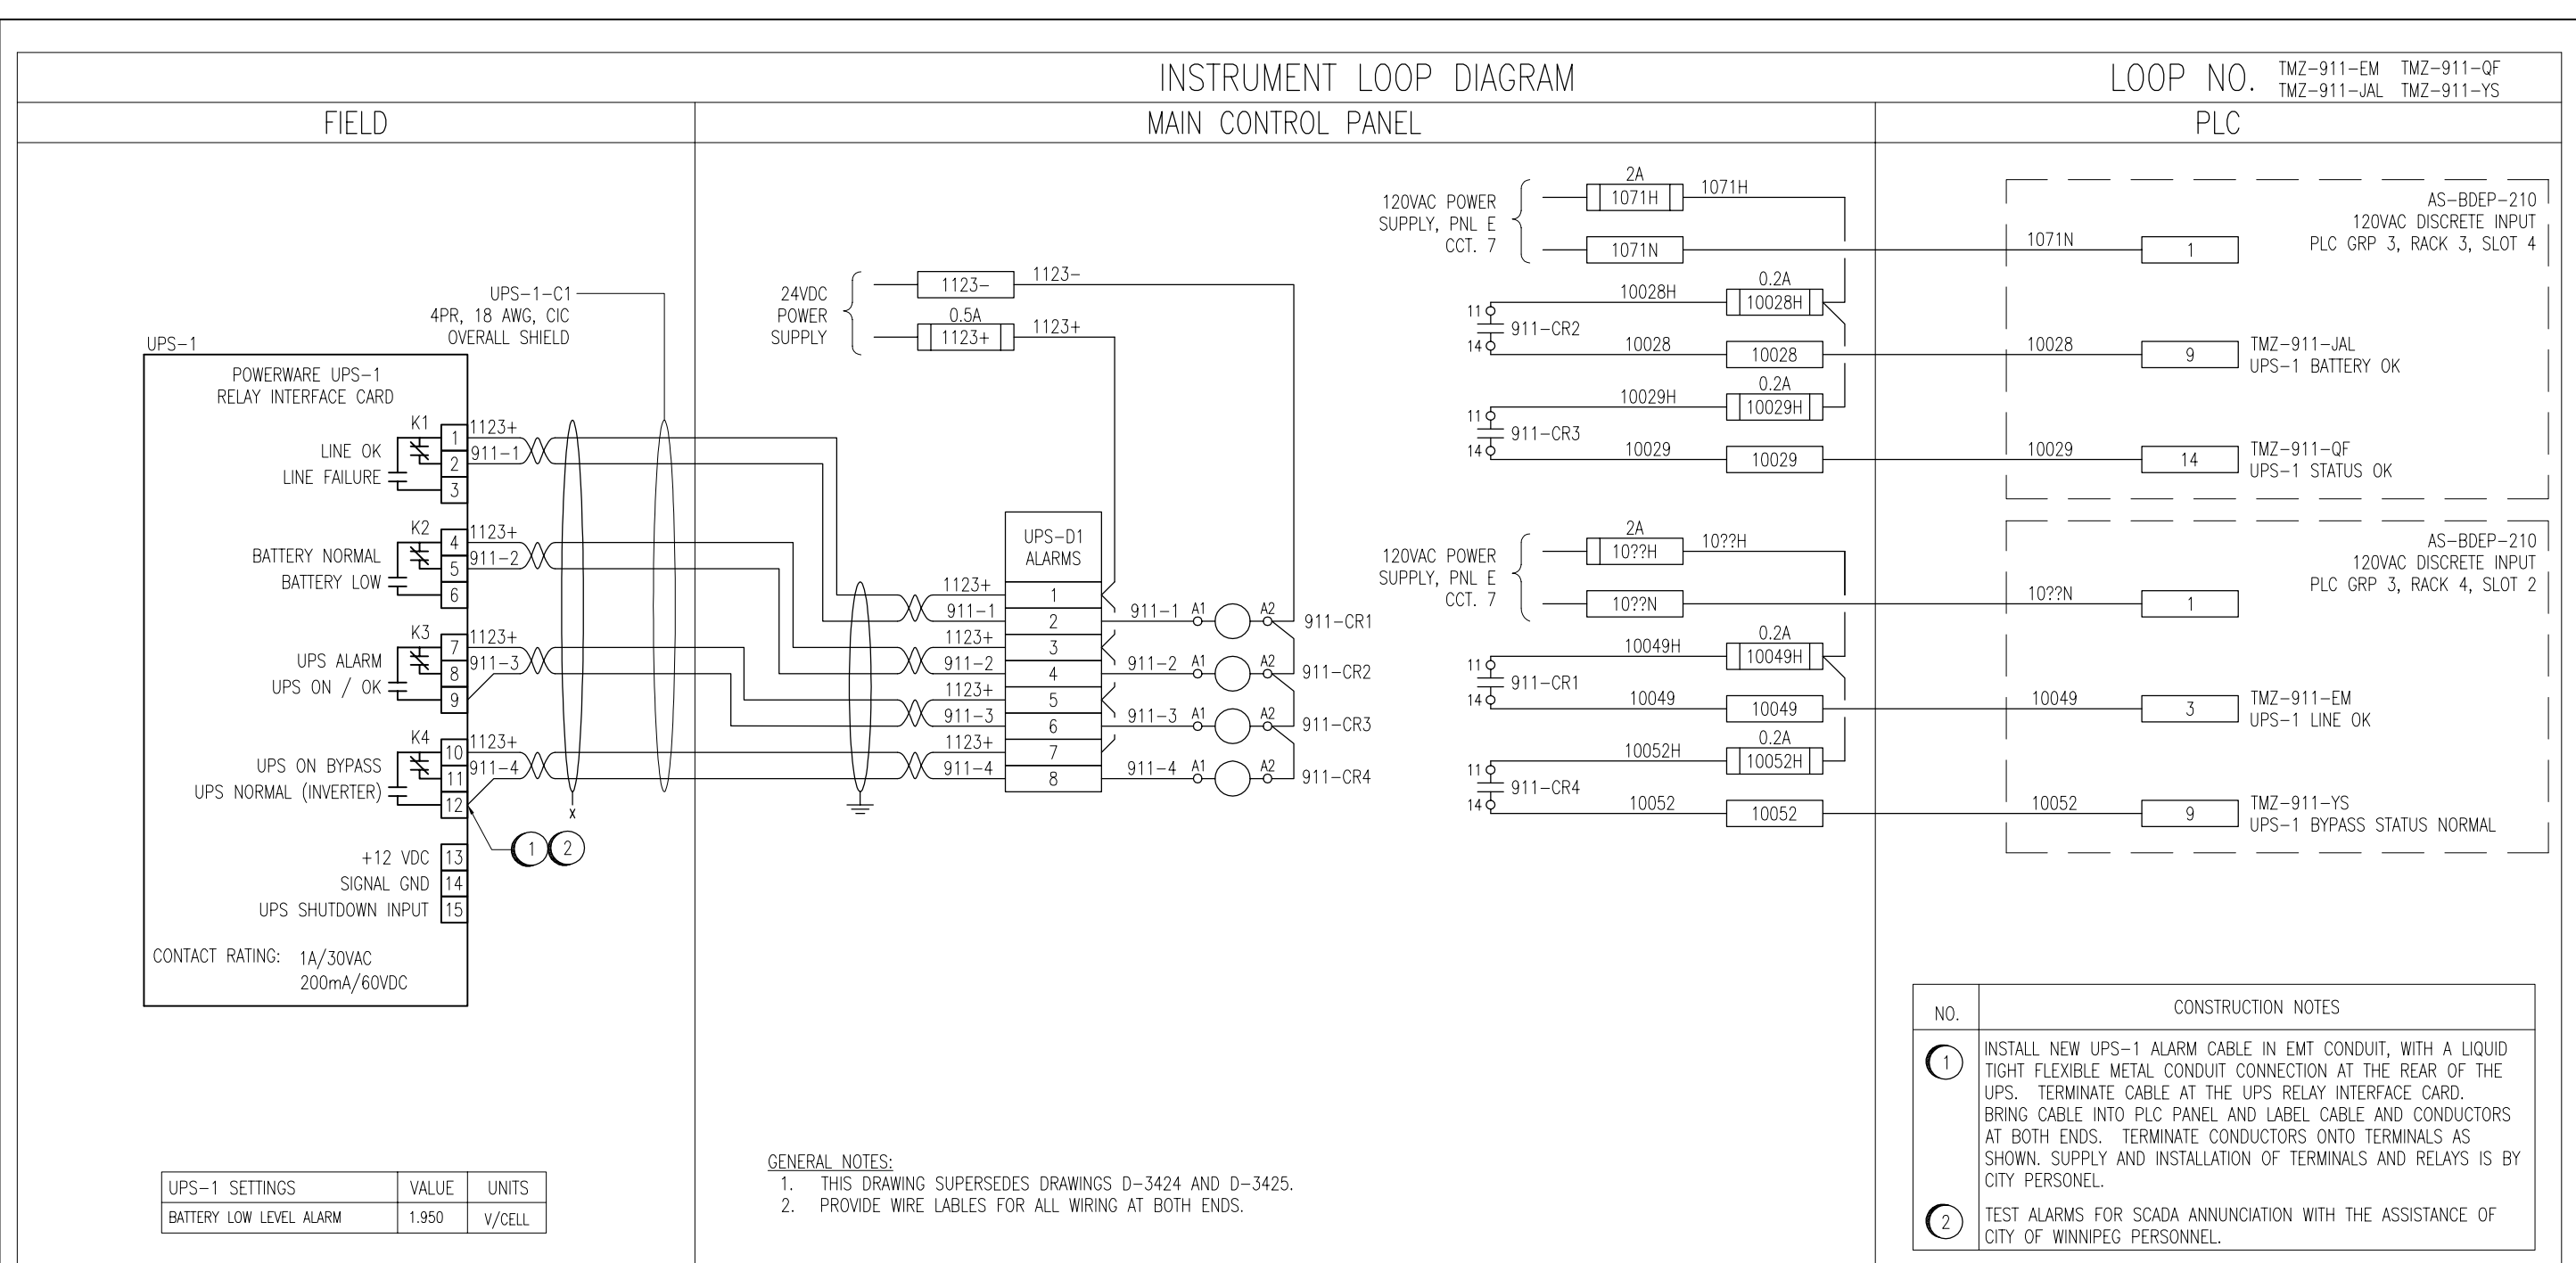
INSTRUMENT LOOP DIAGRAM

LOOP NO. TMZ-911-EM TMZ-911-QF TMZ-911-JAL TMZ-911-YS

FIELD

MAIN CONTROL PANEL

PLC

UPS-1-C1
4PR, 18 AWG, CIC
OVERALL SHIELD

UPS-1

POWERWARE UPS-1
RELAY INTERFACE CARD

K1
LINE OK
LINE FAILURE
1 2 3
1123+
911-1

K2
BATTERY NORMAL
BATTERY LOW
4 5 6
1123+
911-2

K3
UPS ALARM
UPS ON / OK
7 8 9
1123+
911-3

K4
UPS ON BYPASS
UPS NORMAL (INVERTER)
10 11 12
1123+
911-4

x

1 2

+12 VDC 13
SIGNAL GND 14
UPS SHUTDOWN INPUT 15

CONTACT RATING: 1A/30VAC
200mA/60VDC

| UPS-1 SETTINGS | VALUE | UNITS |
|---|---|---|
| BATTERY LOW LEVEL ALARM | 1.950 | V/CELL |

24VDC
POWER
SUPPLY

1123-
1123-
0.5A
1123+
1123+

UPS-D1
ALARMS

1123+ 1
911-1 2
1123+ 3
911-2 4
1123+ 5
911-3 6
1123+ 7
911-4 8

911-1 A1 A2 911-CR1
911-2 A1 A2 911-CR2
911-3 A1 A2 911-CR3
911-4 A1 A2 911-CR4

GENERAL NOTES:
1. THIS DRAWING SUPERSEDES DRAWINGS D-3424 AND D-3425.
2. PROVIDE WIRE LABLES FOR ALL WIRING AT BOTH ENDS.

120VAC POWER
SUPPLY, PNL E
CCT. 7

2A
1071H
1071H
1071N

0.2A
10028H
10028H
11
911-CR2
14
10028
10028

0.2A
10029H
10029H
11
911-CR3
14
10029
10029

120VAC POWER
SUPPLY, PNL E
CCT. 7

2A
10??H
10??H
10??N

0.2A
10049H
10049H
11
911-CR1
14
10049
10049

0.2A
10052H
10052H
11
911-CR4
14
10052
10052

AS-BDEP-210
120VAC DISCRETE INPUT
PLC GRP 3, RACK 3, SLOT 4

1071N 1
10028 9 TMZ-911-JAL
UPS-1 BATTERY OK
10029 14 TMZ-911-QF
UPS-1 STATUS OK

AS-BDEP-210
120VAC DISCRETE INPUT
PLC GRP 3, RACK 4, SLOT 2

10??N 1
10049 3 TMZ-911-EM
UPS-1 LINE OK
10052 9 TMZ-911-YS
UPS-1 BYPASS STATUS NORMAL

| NO. | CONSTRUCTION NOTES |
|---|---|
| 1 | INSTALL NEW UPS-1 ALARM CABLE IN EMT CONDUIT, WITH A LIQUID TIGHT FLEXIBLE METAL CONDUIT CONNECTION AT THE REAR OF THE UPS. TERMINATE CABLE AT THE UPS RELAY INTERFACE CARD. BRING CABLE INTO PLC PANEL AND LABEL CABLE AND CONDUCTORS AT BOTH ENDS. TERMINATE CONDUCTORS ONTO TERMINALS AS SHOWN. SUPPLY AND INSTALLATION OF TERMINALS AND RELAYS IS BY CITY PERSONEL. |
| 2 | TEST ALARMS FOR SCADA ANNUNCIATION WITH THE ASSISTANCE OF CITY OF WINNIPEG PERSONNEL. |